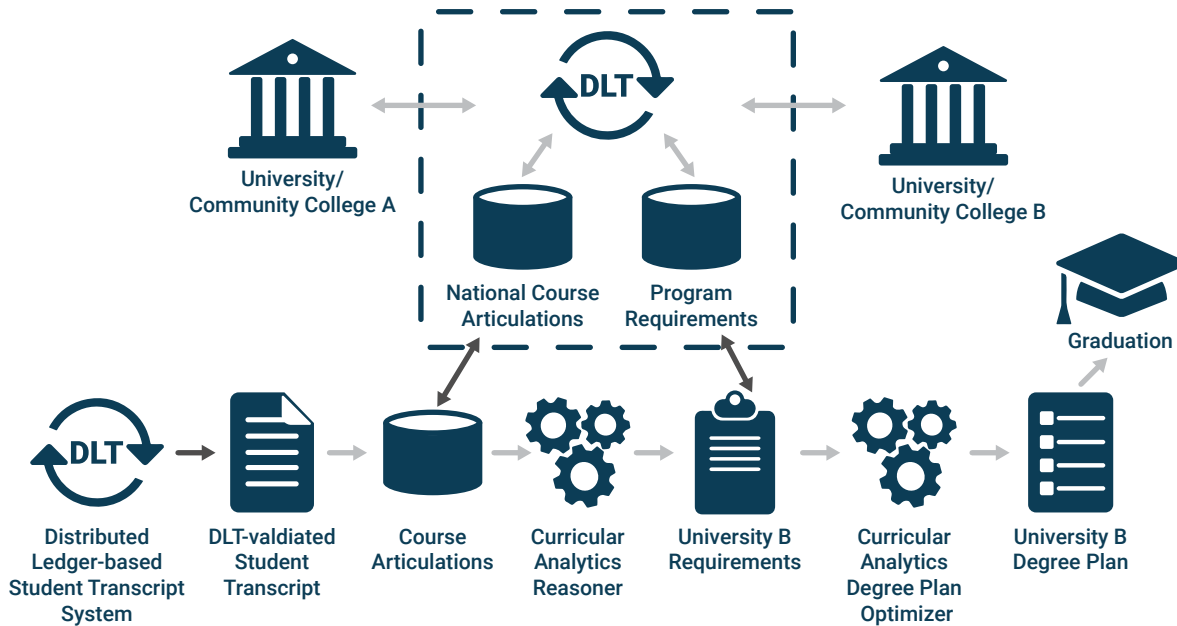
DLT

University/
Community College A

University/
Community College B

National Course Articulations

Program Requirements

Graduation

DLT

Distributed Ledger-based Student Transcript System

DLT-valdiated Student Transcript

Course Articulations

Curricular Analytics Reasoner

University B Requirements

Curricular Analytics Degree Plan Optimizer

University B Degree Plan